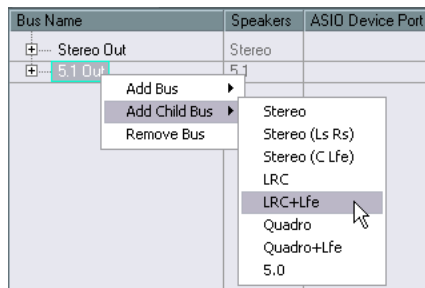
| Bus Name | Speakers | ASIO Device Port |
|---|---|---|
| Stereo Out | Stereo | |
| 5.1 Out | 5.1 | |

Add Bus
Add Child Bus
Remove Bus

Stereo
Stereo (Ls Rs)
Stereo (C Lfe)
LRC
LRC+Lfe
Quadro
Quadro+Lfe
5.0